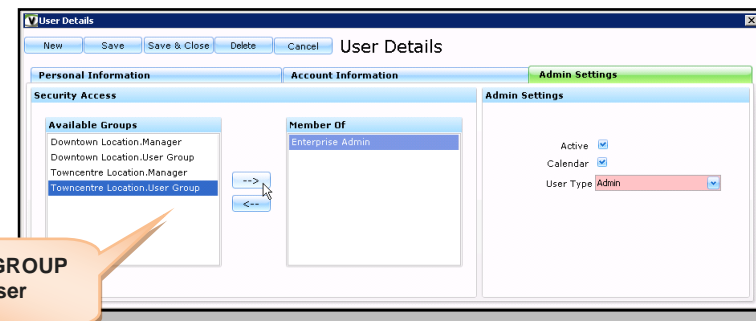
User Details

New Save Save & Close Delete Cancel User Details

Personal Information

Account Information

Admin Settings

Security Access

Available Groups

Downtown Location.Manager

Downtown Location.User Group

Towncentre Location.Manager

Towncentre Location.User Group

-->

<--

Member Of

Enterprise Admin

Admin Settings

Active

Calendar

User Type Admin

GROUP

ser